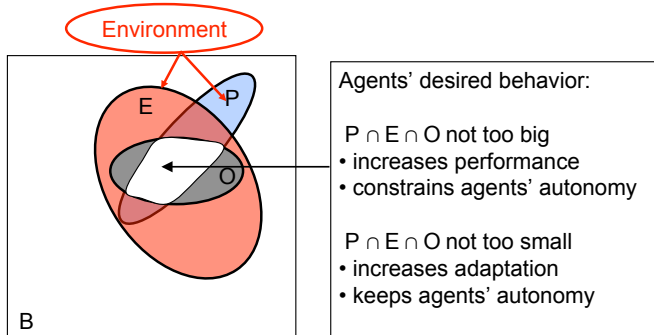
Environment

E

P

O

B

Agents' desired behavior:

$P \cap E \cap O$ not too big
• increases performance
• constrains agents' autonomy

$P \cap E \cap O$ not too small
• increases adaptation
• keeps agents' autonomy